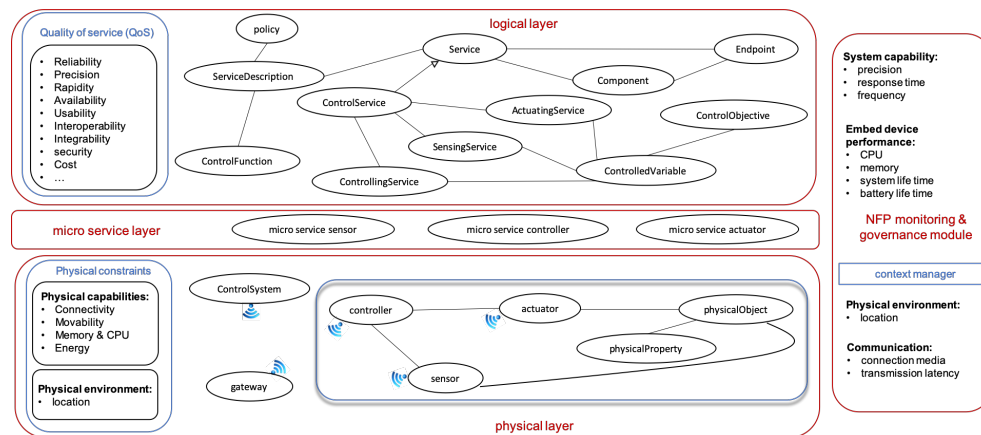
Quality of service (QoS)

- Reliability
- Precision
- Rapidity
- Availability
- Usability
- Interoperability
- Integrability
- security
- Cost
- …

logical layer

policy

ServiceDescription

Service

Endpoint

Component

ControlService

ActuatingService

ControlObjective

SensingService

ControlFunction

ControlledVariable

ControllingService

micro service layer

micro service sensor

micro service controller

micro service actuator

Physical constraints

Physical capabilities:
- Connectivity
- Movability
- Memory & CPU
- Energy

Physical environment:
- location

ControlSystem

controller

actuator

physicalObject

physicalProperty

gateway

sensor

physical layer

System capability:
- precision
- response time
- frequency

Embed device performance:
- CPU
- memory
- system life time
- battery life time

NFP monitoring & governance module

context manager

Physical environment:
- location

Communication:
- connection media
- transmission latency